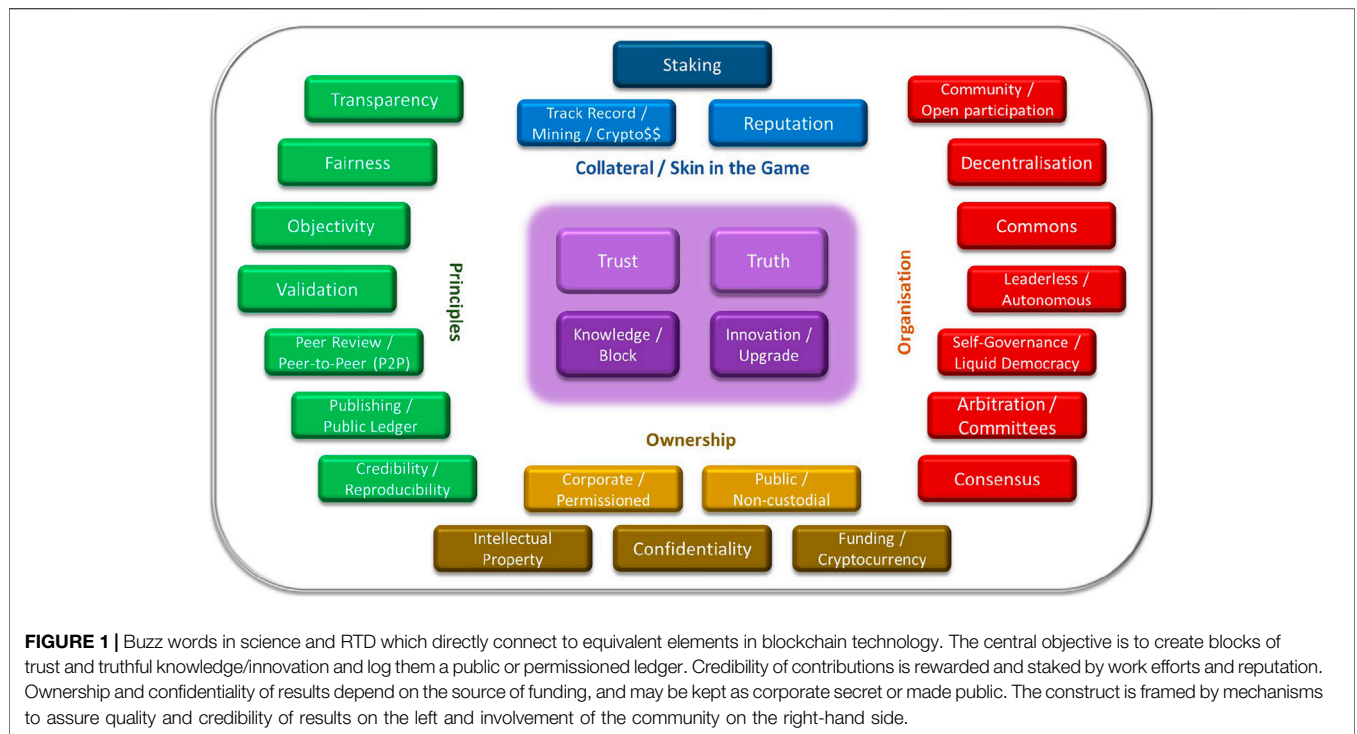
Staking

Track Record / Mining / Crypto$$

Reputation

Collateral / Skin in the Game

Transparency

Fairness

Objectivity

Validation

Peer Review / Peer-to-Peer (P2P)

Publishing / Public Ledger

Credibility / Reproducibility

Principles

Trust

Truth

Knowledge / Block

Innovation / Upgrade

Organisation

Community / Open participation

Decentralisation

Commons

Leaderless / Autonomous

Self-Governance / Liquid Democracy

Arbitration / Committees

Consensus

Ownership

Corporate / Permissioned

Public / Non-custodial

Intellectual Property

Confidentiality

Funding / Cryptocurrency

**FIGURE 1 |** Buzz words in science and RTD which directly connect to equivalent elements in blockchain technology. The central objective is to create blocks of trust and truthful knowledge/innovation and log them a public or permissioned ledger. Credibility of contributions is rewarded and staked by work efforts and reputation. Ownership and confidentiality of results depend on the source of funding, and may be kept as corporate secret or made public. The construct is framed by mechanisms to assure quality and credibility of results on the left and involvement of the community on the right-hand side.